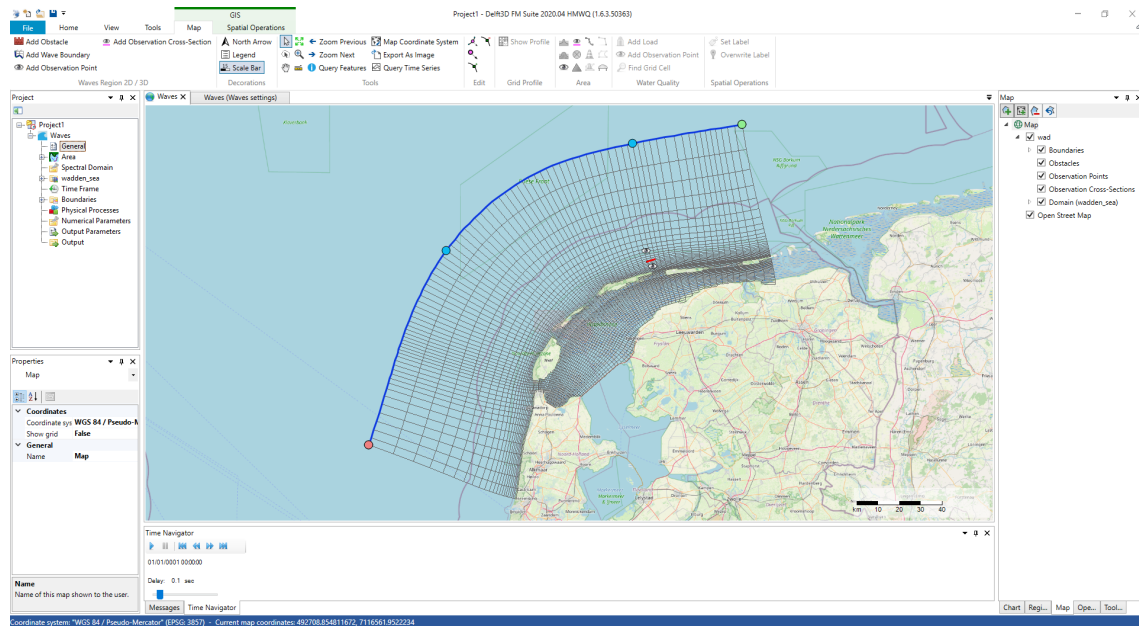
Project1 - Delft3D FM Suite 2020.04 HMWQ (1.6.3.50363)

GIS

File Home View Tools Map Spatial Operations

Add Obstacle
Add Observation Cross-Section
Add Wave Boundary
Add Observation Point
Waves Region 2D / 3D

North Arrow
Legend
Scale Bar
Decorations

Zoom Previous
Zoom Next
Query Features
Map Coordinate System
Export As Image
Query Time Series
Tools

Edit

Show Profile
Grid Profile

Area

Add Load
Add Observation Point
Find Grid Cell
Water Quality

Set Label
Overwrite Label
Spatial Operations

Project

Project1
Waves
General
Area
Spectral Domain
wadden_sea
Time Frame
Boundaries
Physical Processes
Numerical Parameters
Output Parameters
Output

Properties

Map

Coordinates
Coordinate sys WGS 84 / Pseudo-M
Show grid False
General
Name Map

Name
Name of this map shown to the user.

Waves
Waves (Waves settings)

km 0 10 20 30 40

Time Navigator

01/01/0001 00:00:00

Delay: 0.1 sec

Messages Time Navigator

Map

Map
wad
Boundaries
Obstacles
Observation Points
Observation Cross-Sections
Domain (wadden_sea)
Open Street Map

Chart Regi... Map Ope... Tool...

Coordinate system: "WGS 84 / Pseudo-Mercator" (EPSG: 3857) - Current map coordinates: 492708.854811672, 7116561.9522234